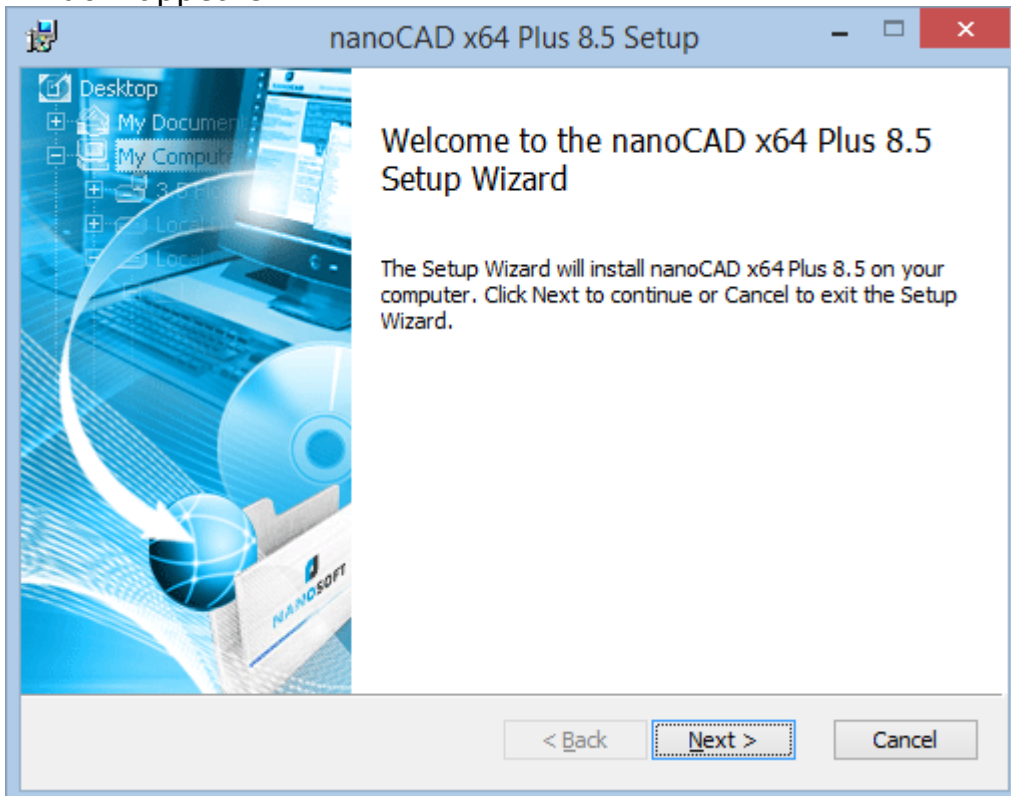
nanoCAD x64 Plus 8.5 Setup

Desktop
My Docume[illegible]
My Compute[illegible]
3.5 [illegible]
Local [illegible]
Local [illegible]

NANOSOFT

Welcome to the nanoCAD x64 Plus 8.5 Setup Wizard

The Setup Wizard will install nanoCAD x64 Plus 8.5 on your computer. Click Next to continue or Cancel to exit the Setup Wizard.

< Back
Next >
Cancel